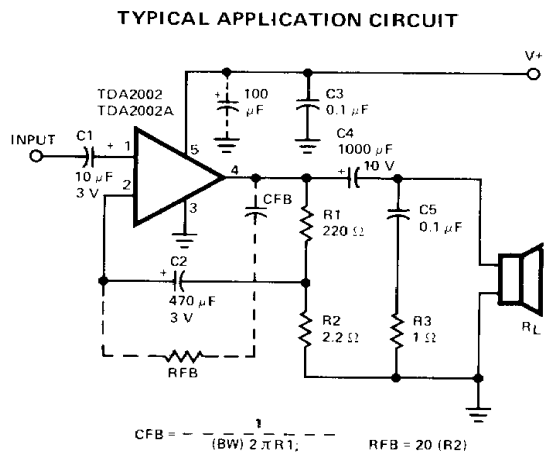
TYPICAL APPLICATION CIRCUIT

V+

TDA2002
TDA2002A

100 µF

C3
0.1 µF

C4
1000 µF
10 V

INPUT

C1
10 µF
3 V

1

2

5

4

3

CFB

R1
220 Ω

C5
0.1 µF

C2
470 µF
3 V

R2
2.2 Ω

R3
1 Ω

RL

RFB

$CFB = \frac{1}{(BW)\ 2\pi R1;}$   RFB = 20 (R2)